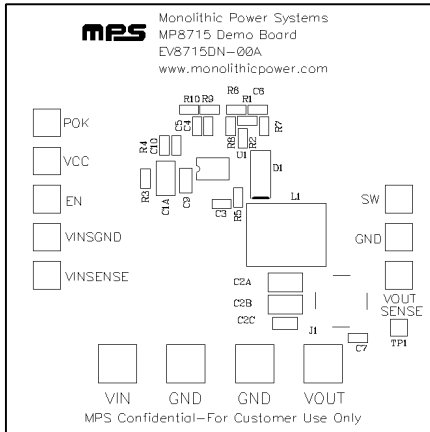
MPS

Monolithic Power Systems
MP8715 Demo Board
EV8715DN-00A
www.monolithicpower.com

R10 R9
C5 C4
R6 C8
R1
R8 R2 R7
U1
D1
R4
C10
C1A
C9
R3
C3
R5
L1

POK
VCC
EN
VINSGND
VINSENSE

SW
GND
VOUT
SENSE
TP1

C2A
C2B
C2C
J1
C7

VIN
GND
GND
VOUT

MPS Confidential-For Customer Use Only